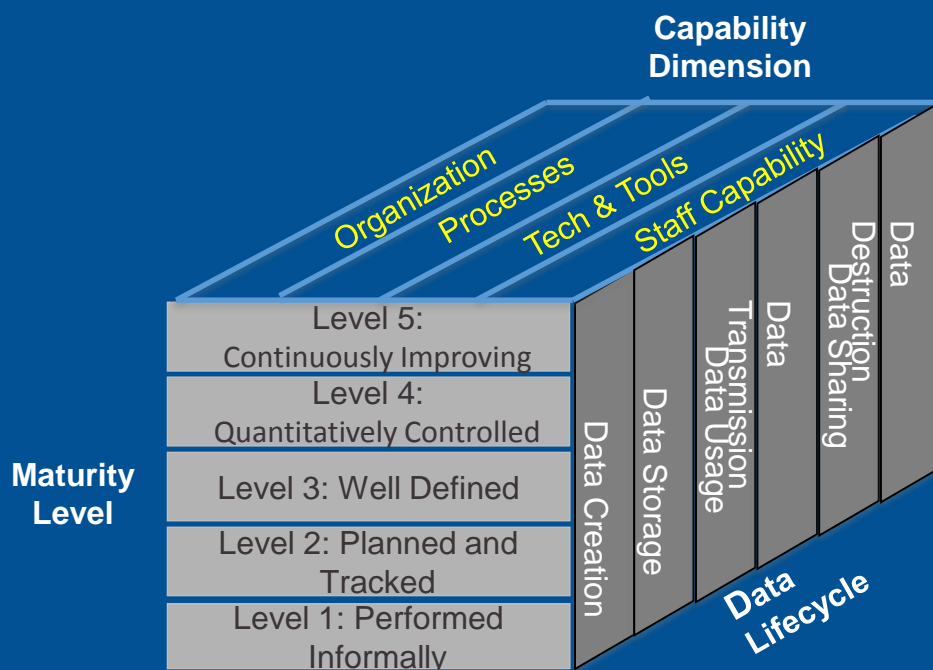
Capability Dimension

Organization

Processes

Tech & Tools

Staff Capability

Level 5: Continuously Improving

Level 4: Quantitatively Controlled

Level 3: Well Defined

Level 2: Planned and Tracked

Level 1: Performed Informally

Maturity Level

Data Creation

Data Storage

Data Usage

Data Transmission

Data Sharing

Data Destruction

Data Lifecycle